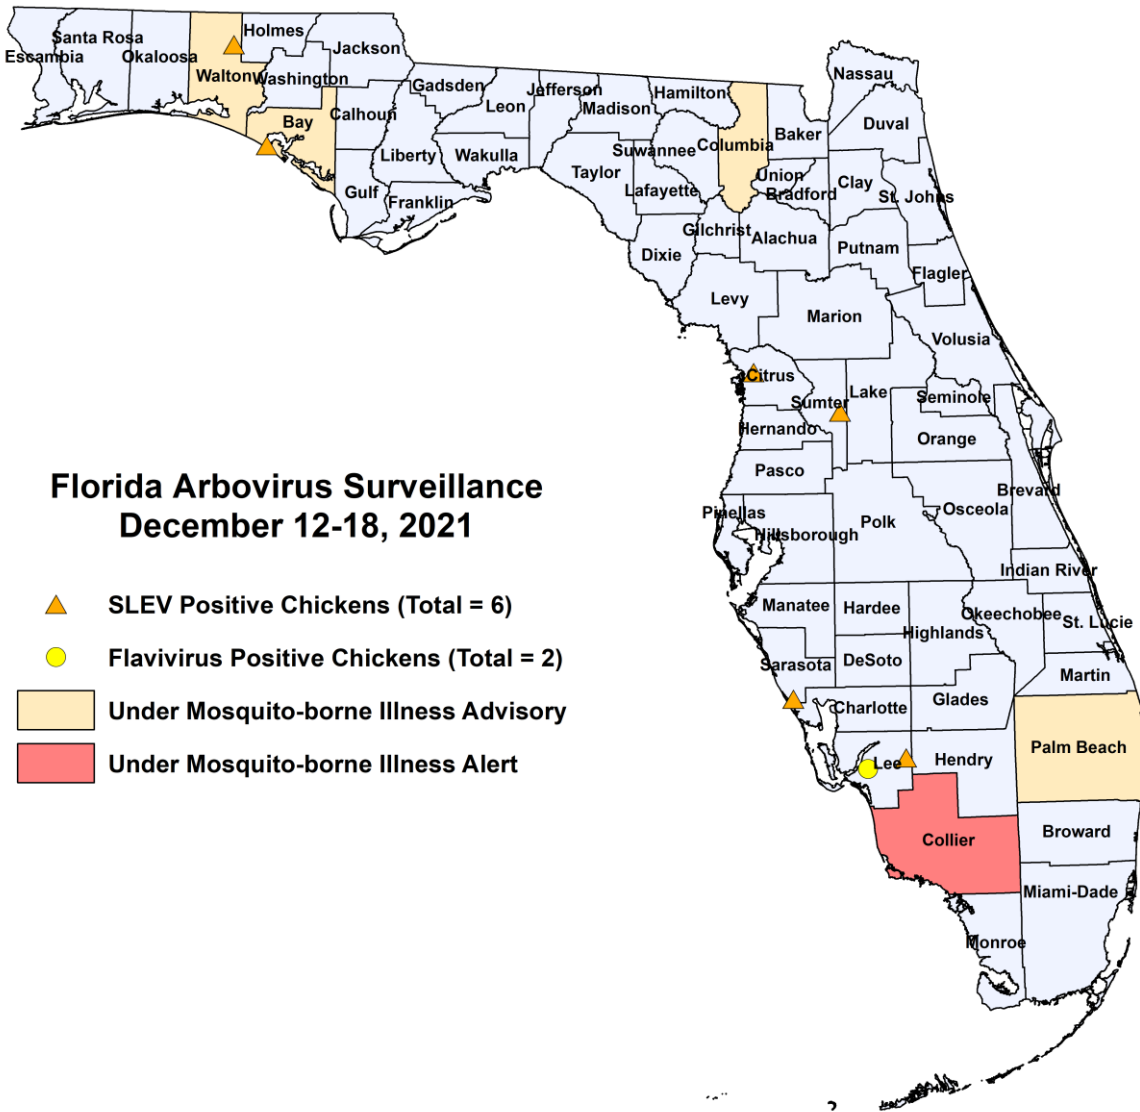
Santa Rosa
Escambia
Okaloosa
Holmes
Jackson
Walton
Washington
Bay
Calhoun
Gadsden
Leon
Jefferson
Madison
Hamilton
Nassau
Duval
Baker
Columbia
Suwannee
Liberty
Wakulla
Taylor
Gulf
Franklin
Lafayette
Union
Bradford
Clay
St. Johns
Gilchrist
Alachua
Dixie
Putnam
Flagler
Levy
Marion
Volusia
Citrus
Lake
Sumter
Seminole
Hernando
Orange
Pasco
Brevard
Pinellas
Hillsborough
Polk
Osceola
Indian River
Manatee
Hardee
Okeechobee
St. Lucie
Highlands
Sarasota
DeSoto
Martin
Charlotte
Glades
Palm Beach
Lee
Hendry
Collier
Broward
Miami-Dade
Monroe

Florida Arbovirus Surveillance
December 12-18, 2021

SLEV Positive Chickens (Total = 6)
Flavivirus Positive Chickens (Total = 2)
Under Mosquito-borne Illness Advisory
Under Mosquito-borne Illness Alert